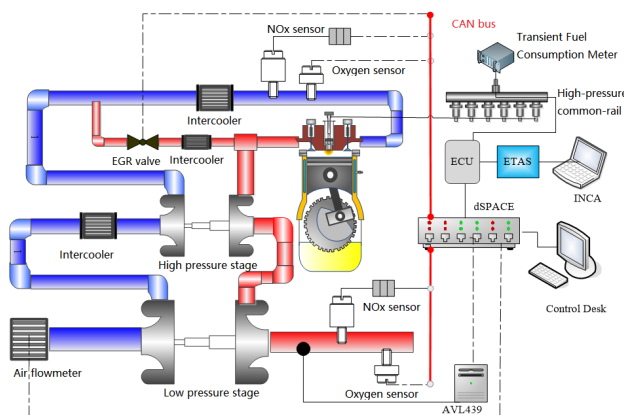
NOx sensor
CAN bus
Transient Fuel Consumption Meter
Oxygen sensor
High-pressure common-rail
Intercooler
EGR valve
Intercooler
ECU
ETAS
INCA
dSPACE
Intercooler
High pressure stage
Control Desk
NOx sensor
Air flowmeter
Low pressure stage
Oxygen sensor
AVL439